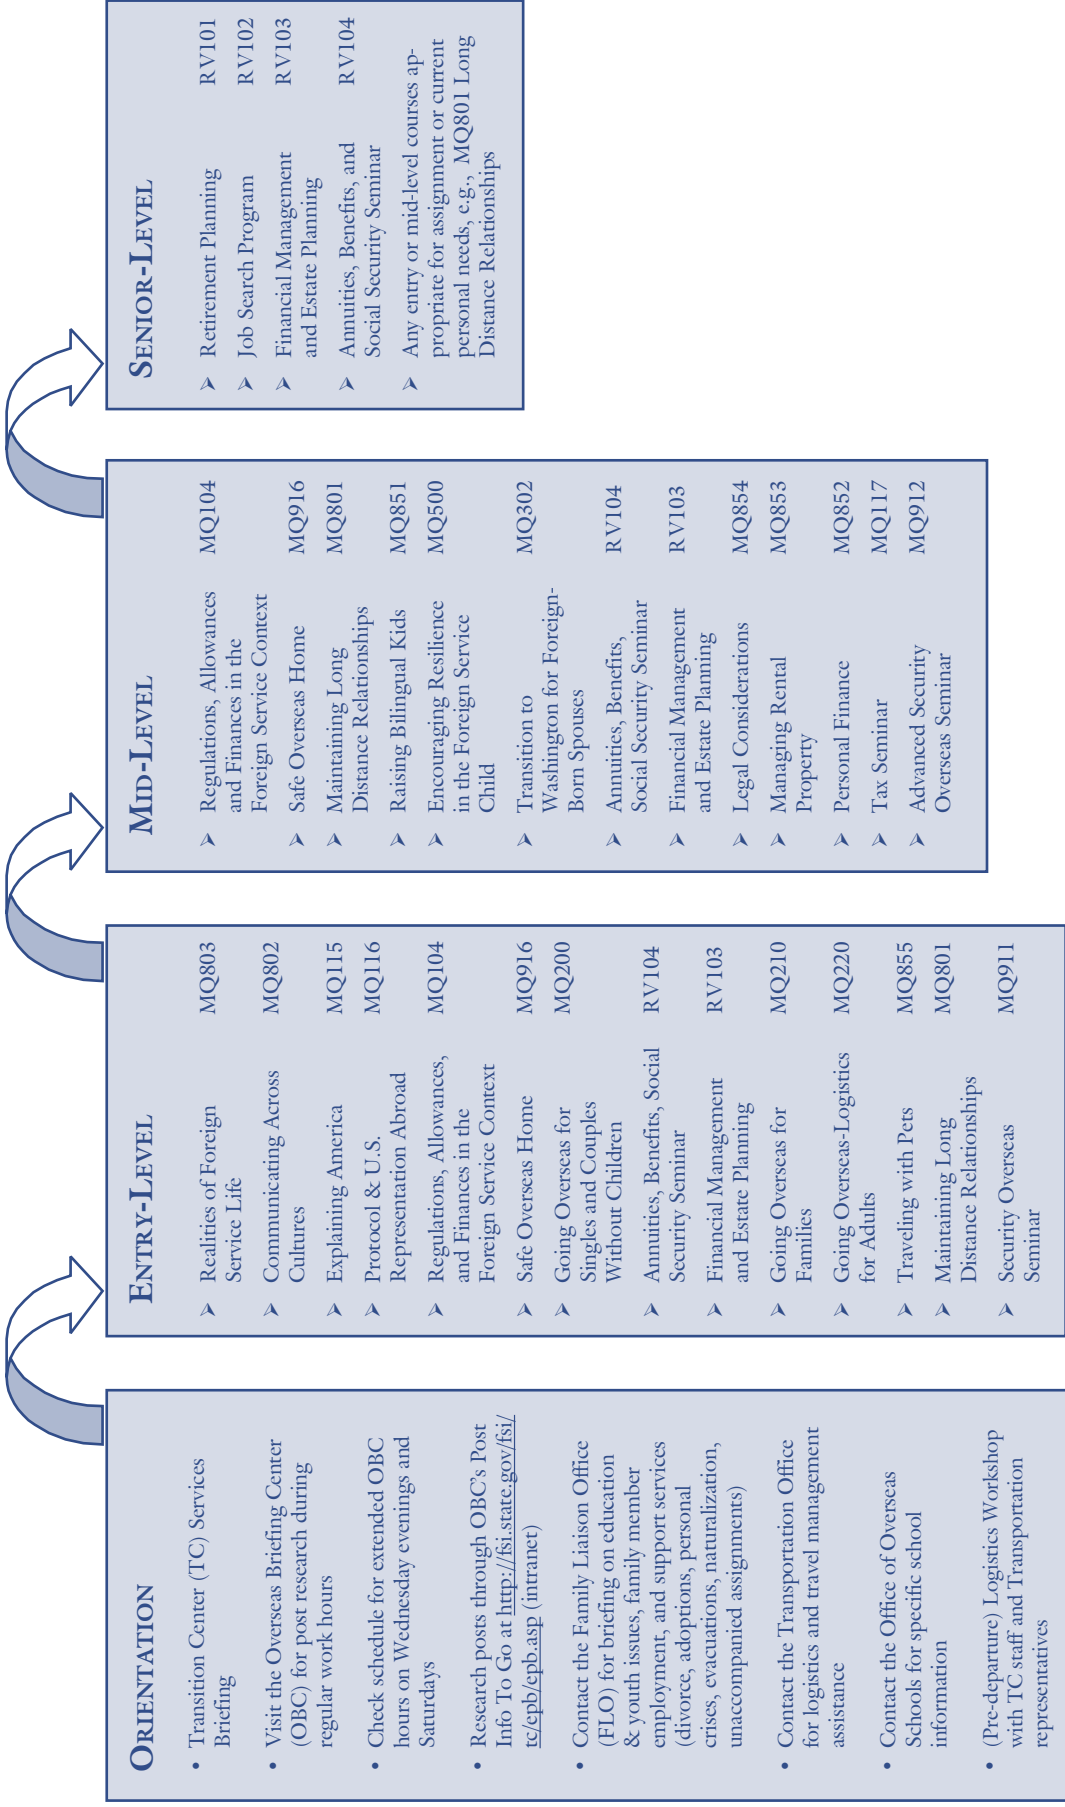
ORIENTATION

• Transition Center (TC) Services Briefing

• Visit the Overseas Briefing Center (OBC) for post research during regular work hours

• Check schedule for extended OBC hours on Wednesday evenings and Saturdays

• Research posts through OBC's Post Info To Go at http://fsi.state.gov/fsi/tc/epb/epb.asp (intranet)

• Contact the Family Liaison Office (FLO) for briefing on education & youth issues, family member employment, and support services (divorce, adoptions, personal crises, evacuations, naturalization, unaccompanied assignments)

• Contact the Transportation Office for logistics and travel management assistance

• Contact the Office of Overseas Schools for specific school information

• (Pre-departure) Logistics Workshop with TC staff and Transportation representatives

ENTRY-LEVEL

Realities of Foreign Service Life MQ803
Communicating Across Cultures MQ802
Explaining America MQ115
Protocol & U.S. Representation Abroad MQ116
Regulations, Allowances, and Finances in the Foreign Service Context MQ104
Safe Overseas Home MQ916
Going Overseas for Singles and Couples Without Children MQ200
Annuities, Benefits, Social Security Seminar RV104
Financial Management and Estate Planning RV103
Going Overseas for Families MQ210
Going Overseas-Logistics for Adults MQ220
Traveling with Pets MQ855
Maintaining Long Distance Relationships MQ801
Security Overseas Seminar MQ911

MID-LEVEL

Regulations, Allowances and Finances in the Foreign Service Context MQ104
Safe Overseas Home MQ916
Maintaining Long Distance Relationships MQ801
Raising Bilingual Kids MQ851
Encouraging Resilience in the Foreign Service Child MQ500
Transition to Washington for Foreign-Born Spouses MQ302
Annuities, Benefits, Social Security Seminar RV104
Financial Management and Estate Planning RV103
Legal Considerations MQ854
Managing Rental Property MQ853
Personal Finance MQ852
Tax Seminar MQ117
Advanced Security Overseas Seminar MQ912

SENIOR-LEVEL

Retirement Planning RV101
Job Search Program RV102
Financial Management and Estate Planning RV103
Annuities, Benefits, and Social Security Seminar RV104
Any entry or mid-level courses appropriate for assignment or current personal needs, e.g., MQ801 Long Distance Relationships